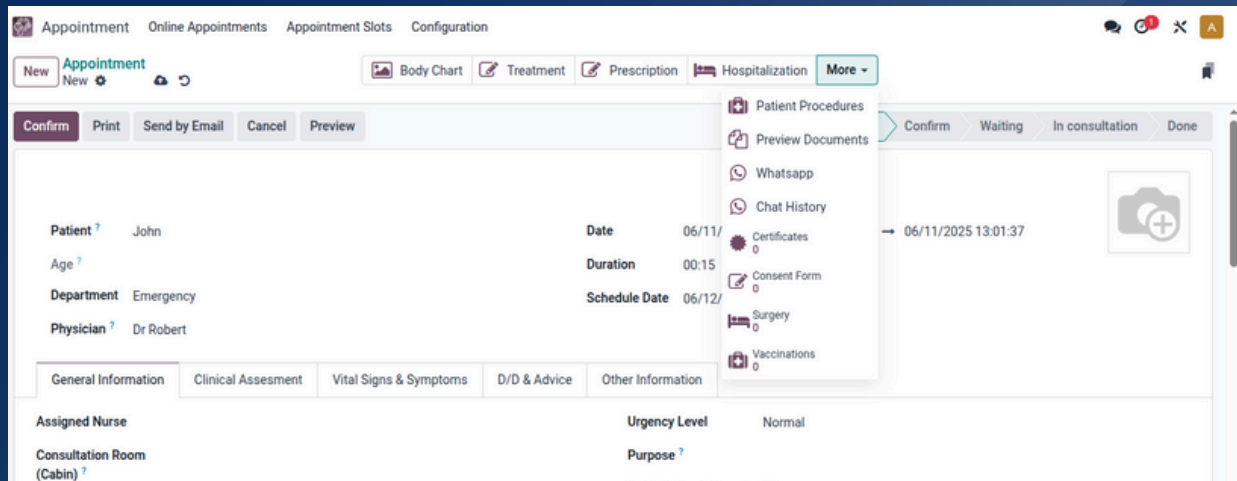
Appointment Online Appointments Appointment Slots Configuration

1 A

New Appointment New

Body Chart Treatment Prescription Hospitalization More

Patient Procedures
Preview Documents
Whatsapp
Chat History
Certificates 0
Consent Form 0
Surgery 0
Vaccinations 0

Confirm Print Send by Email Cancel Preview

Confirm Waiting In consultation Done

Patient ? John
Age ?
Department Emergency
Physician ? Dr Robert

Date 06/11/ → 06/11/2025 13:01:37
Duration 00:15
Schedule Date 06/12/

General Information Clinical Assesment Vital Signs & Symptoms D/D & Advice Other Information

Assigned Nurse
Consultation Room (Cabin) ?

Urgency Level Normal
Purpose ?